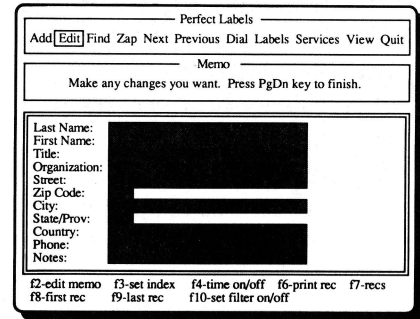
Perfect Labels

Add Edit Find Zap Next Previous Dial Labels Services View Quit

Memo

Make any changes you want. Press PgDn key to finish.

Last Name:
First Name:
Title:
Organization:
Street:
Zip Code:
City:
State/Prov:
Country:
Phone:
Notes:

f2-edit memo f3-set index f4-time on/off f6-print rec f7-recs
f8-first rec f9-last rec f10-set filter on/off